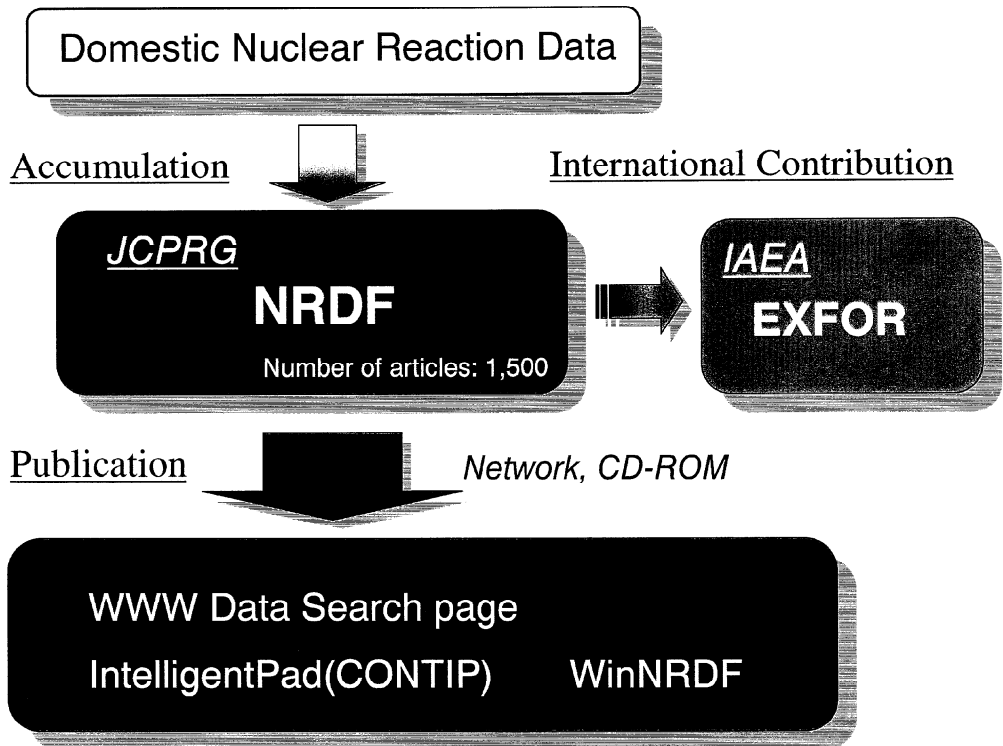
Domestic Nuclear Reaction Data

Accumulation

International Contribution

JCPRG
NRDF
Number of articles: 1,500

IAEA
EXFOR

Publication

Network, CD-ROM

WWW Data Search page
IntelligentPad(CONTIP)
WinNRDF